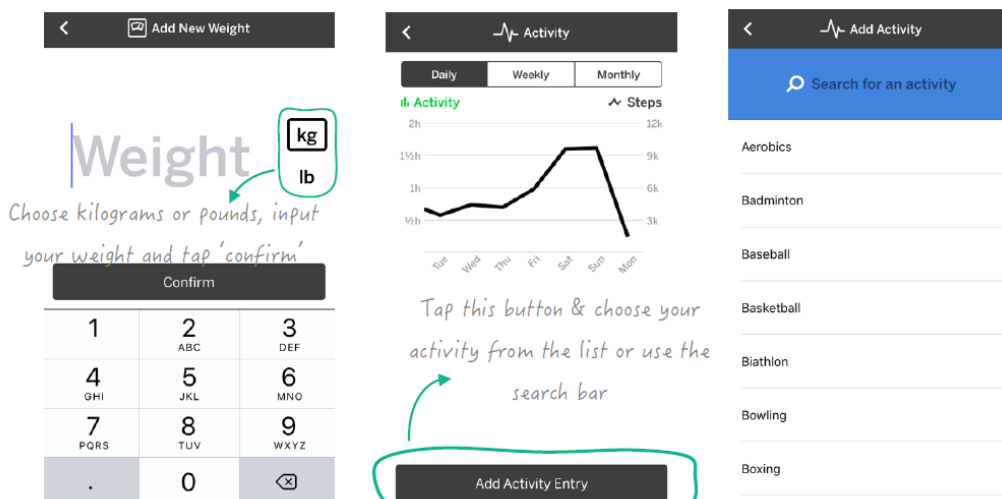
<

Add New Weight

Weight

kg

lb

Choose kilograms or pounds, input your weight and tap 'confirm'

Confirm

1

2 ABC

3 DEF

4 GHI

5 JKL

6 MNO

7 PQRS

8 TUV

9 WXYZ

.

0

<

Activity

Daily

Weekly

Monthly

Activity

Steps

2h

1½h

1h

½h

12k

9k

6k

3k

Tue

Wed

Thu

Fri

Sat

Sun

Mon

Tap this button & choose your activity from the list or use the search bar

Add Activity Entry

<

Add Activity

Search for an activity

Aerobics

Badminton

Baseball

Basketball

Biathlon

Bowling

Boxing